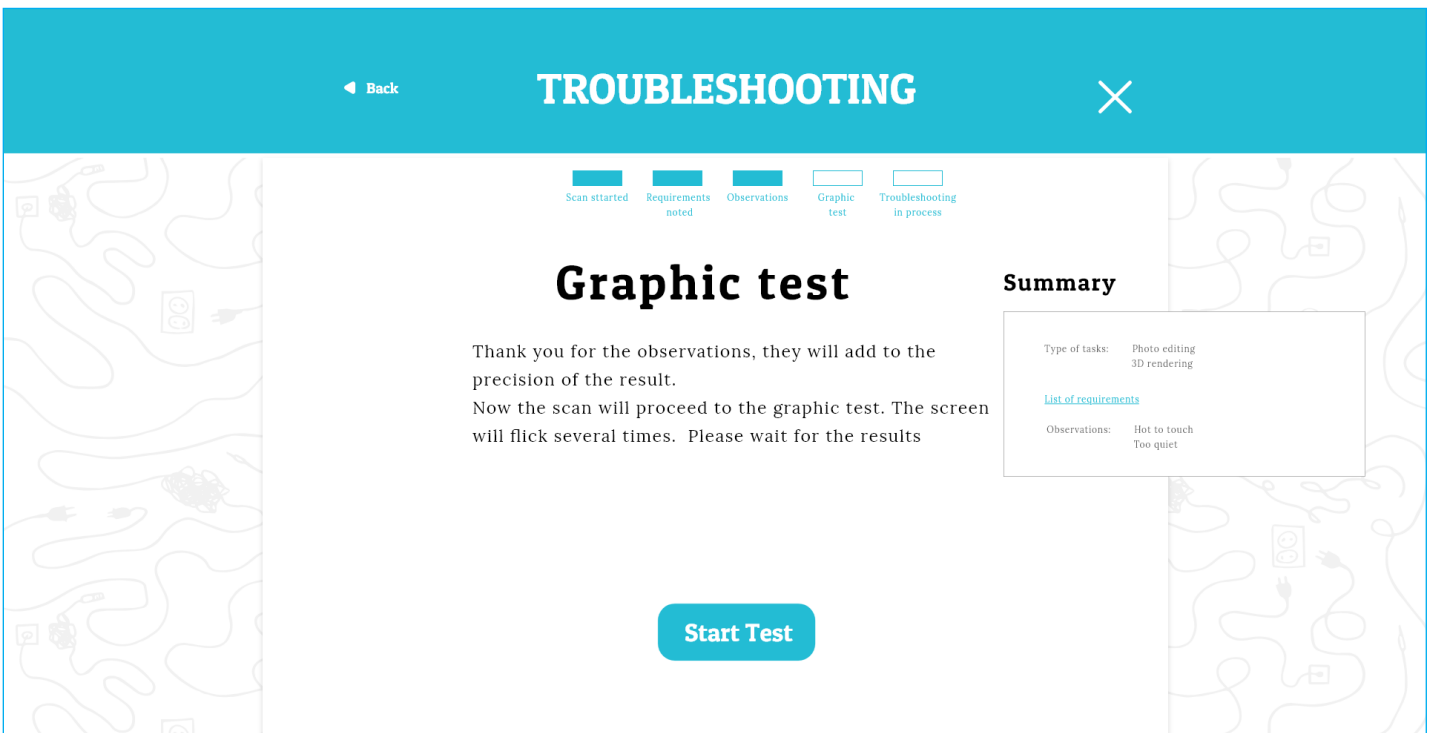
Back

TROUBLESHOOTING

Scan sttarted

Requirements noted

Observations

Graphic test

Troubleshooting in process

Graphic test

Thank you for the observations, they will add to the precision of the result.
Now the scan will proceed to the graphic test. The screen will flick several times. Please wait for the results

Summary

Type of tasks: Photo editing
3D rendering

List of requirements

Observations: Hot to touch
Too quiet

Start Test